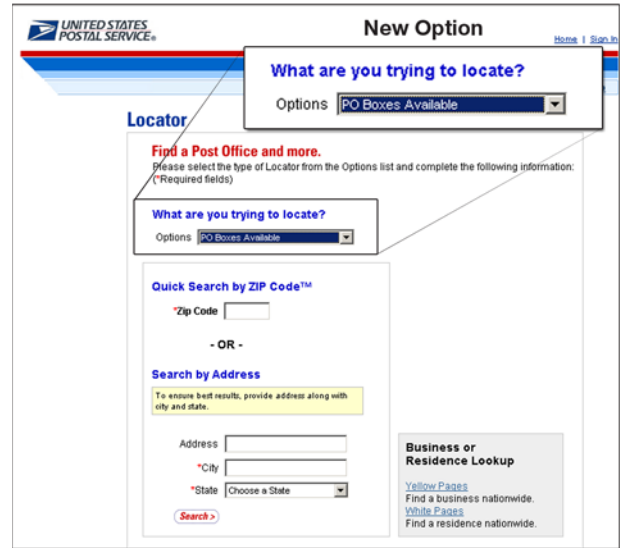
UNITED STATES POSTAL SERVICE®

New Option

Home | Sign In

What are you trying to locate?

Options PO Boxes Available

Locator

Find a Post Office and more.

Please select the type of Locator from the Options list and complete the following information: (*Required fields)

What are you trying to locate?

Options PO Boxes Available

Quick Search by ZIP Code™

*Zip Code

- OR -

Search by Address

To ensure best results, provide address along with city and state.

Address

*City

*State Choose a State

Search >

Business or Residence Lookup

Yellow Pages
Find a business nationwide.
White Pages
Find a residence nationwide.